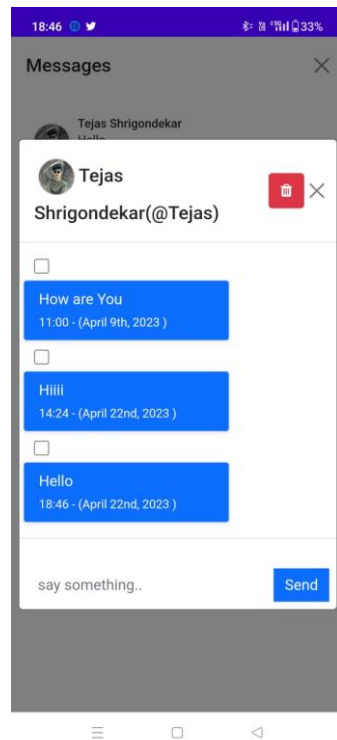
18:46

33%

Messages

Tejas Shrigondekar

Hello

Tejas Shrigondekar(@Tejas)

How are You
11:00 - (April 9th, 2023 )

Hiiii
14:24 - (April 22nd, 2023 )

Hello
18:46 - (April 22nd, 2023 )

say something..

Send